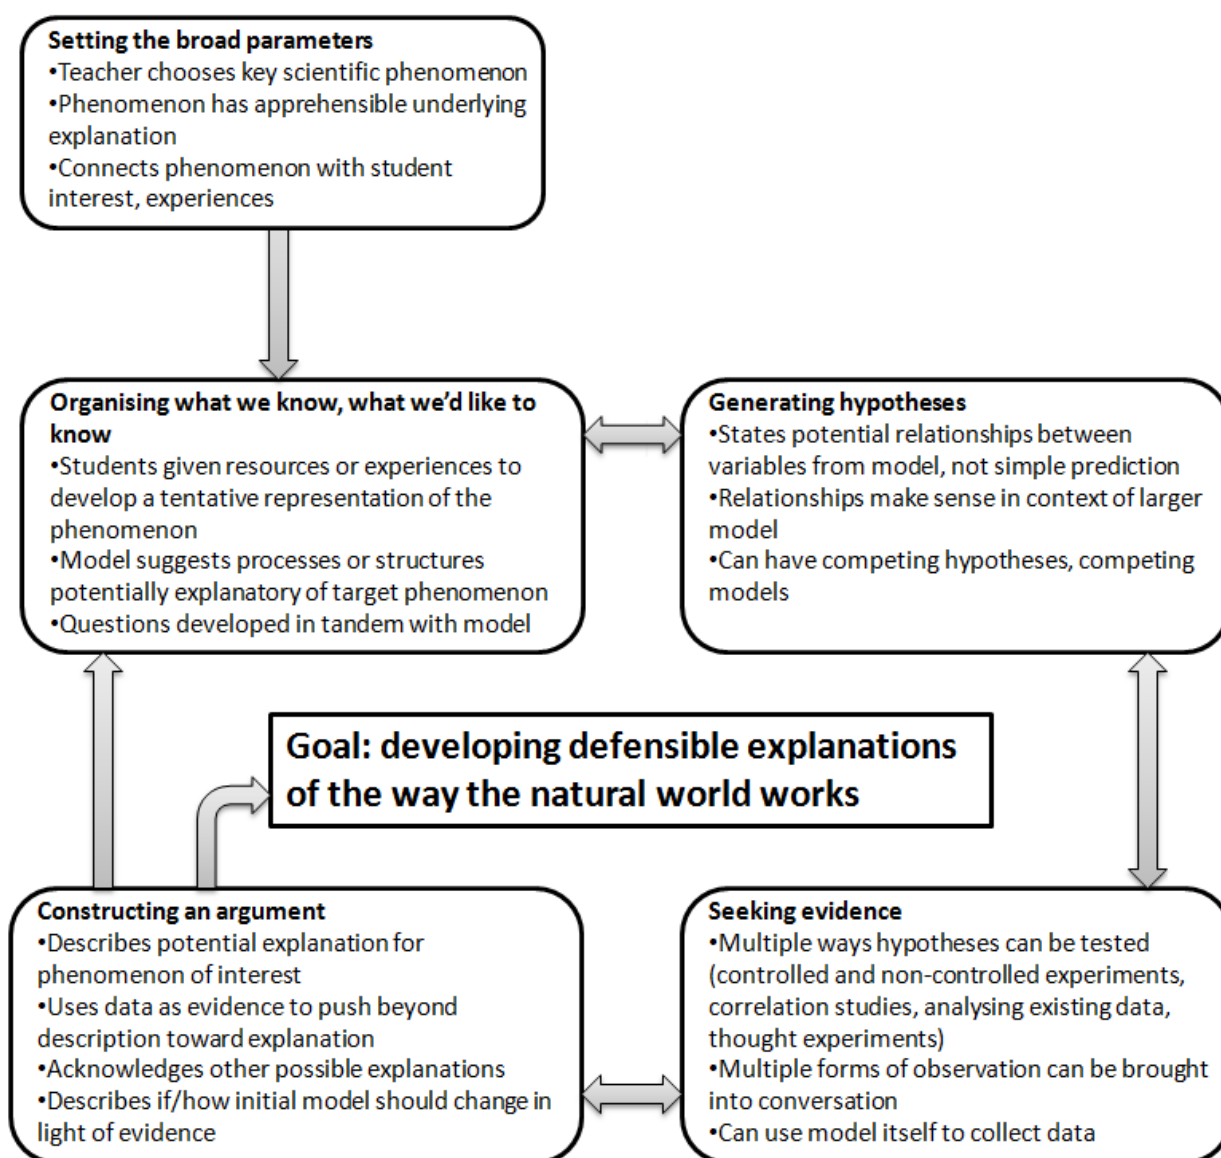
**Setting the broad parameters**
•Teacher chooses key scientific phenomenon
•Phenomenon has apprehensible underlying explanation
•Connects phenomenon with student interest, experiences

**Organising what we know, what we'd like to know**
•Students given resources or experiences to develop a tentative representation of the phenomenon
•Model suggests processes or structures potentially explanatory of target phenomenon
•Questions developed in tandem with model

**Generating hypotheses**
•States potential relationships between variables from model, not simple prediction
•Relationships make sense in context of larger model
•Can have competing hypotheses, competing models

**Goal: developing defensible explanations of the way the natural world works**

**Constructing an argument**
•Describes potential explanation for phenomenon of interest
•Uses data as evidence to push beyond description toward explanation
•Acknowledges other possible explanations
•Describes if/how initial model should change in light of evidence

**Seeking evidence**
•Multiple ways hypotheses can be tested (controlled and non-controlled experiments, correlation studies, analysing existing data, thought experiments)
•Multiple forms of observation can be brought into conversation
•Can use model itself to collect data